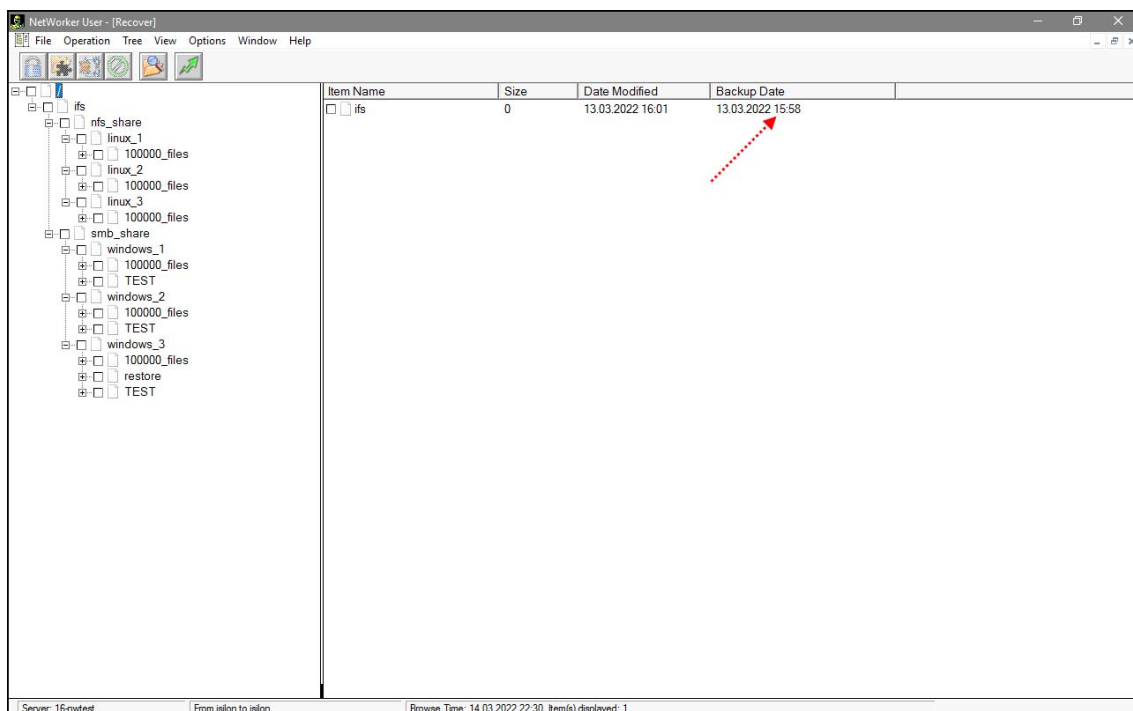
NetWorker User - [Recover]

File Operation Tree View Options Window Help

/
ifs
nfs_share
linux_1
100000_files
linux_2
100000_files
linux_3
100000_files
smb_share
windows_1
100000_files
TEST
windows_2
100000_files
TEST
windows_3
100000_files
restore
TEST

| Item Name | Size | Date Modified | Backup Date |
|---|---|---|---|
| ifs | 0 | 13.03.2022 16:01 | 13.03.2022 15:58 |

Server: 16-nwtest | From isilon to isilon | Browse Time: 14.03.2022 22:30 Item(s) displayed: 1